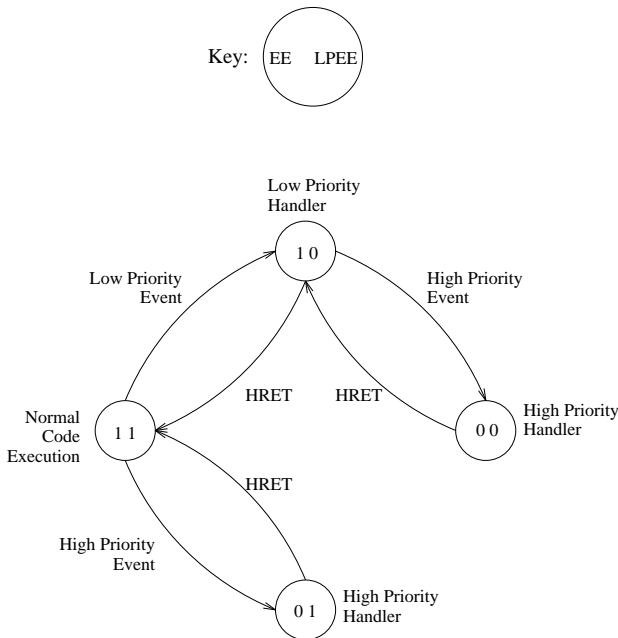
Key: EE LPEE

Low Priority Handler

1 0

Low Priority Event

High Priority Event

HRET

HRET

Normal Code Execution

1 1

0 0

High Priority Handler

HRET

High Priority Event

0 1

High Priority Handler